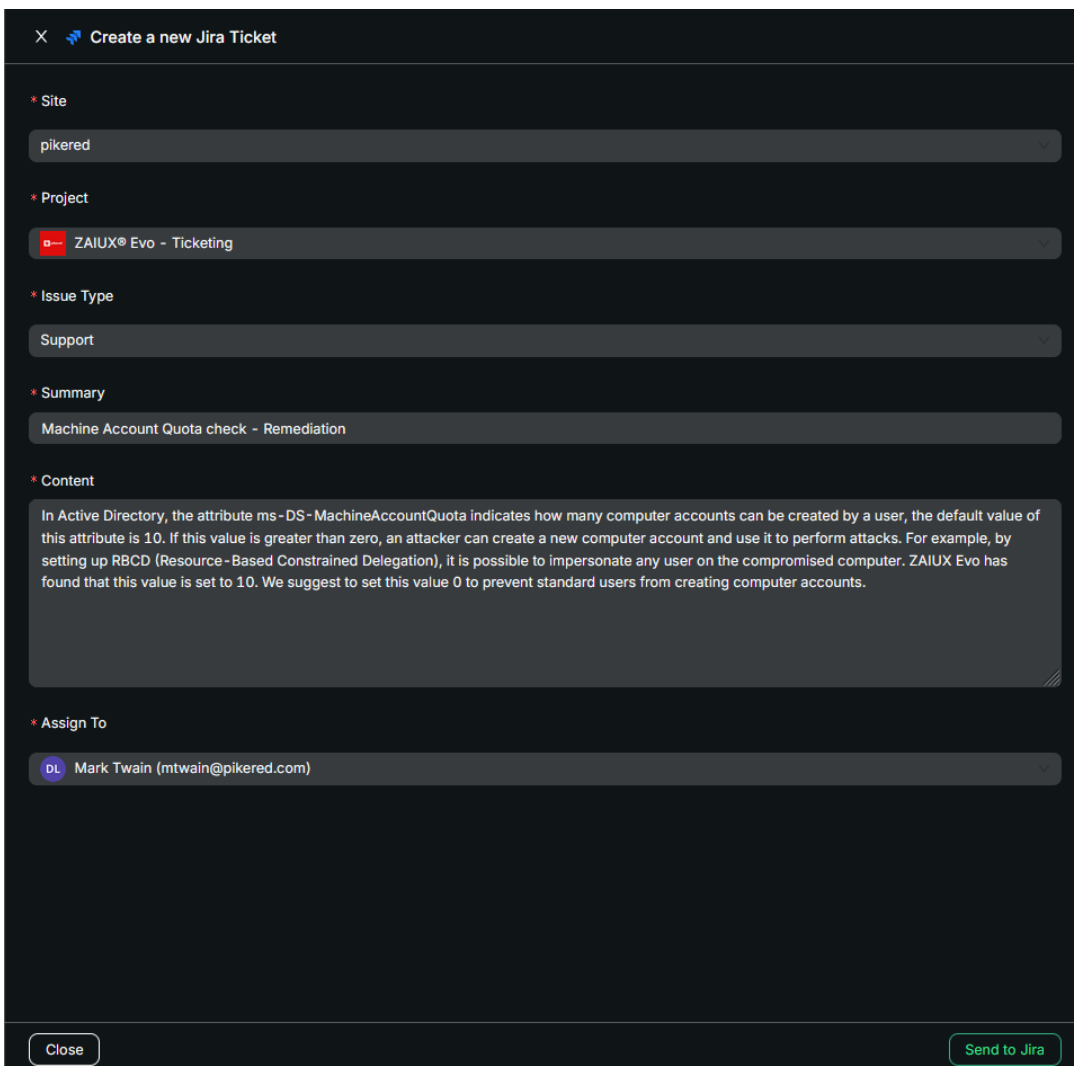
X Create a new Jira Ticket

* Site

pikered

* Project

ZAIUX® Evo - Ticketing

* Issue Type

Support

* Summary

Machine Account Quota check - Remediation

* Content

In Active Directory, the attribute ms-DS-MachineAccountQuota indicates how many computer accounts can be created by a user, the default value of this attribute is 10. If this value is greater than zero, an attacker can create a new computer account and use it to perform attacks. For example, by setting up RBCD (Resource-Based Constrained Delegation), it is possible to impersonate any user on the compromised computer. ZAIUX Evo has found that this value is set to 10. We suggest to set this value 0 to prevent standard users from creating computer accounts.

* Assign To

DL Mark Twain (mtwain@pikered.com)

Close

Send to Jira